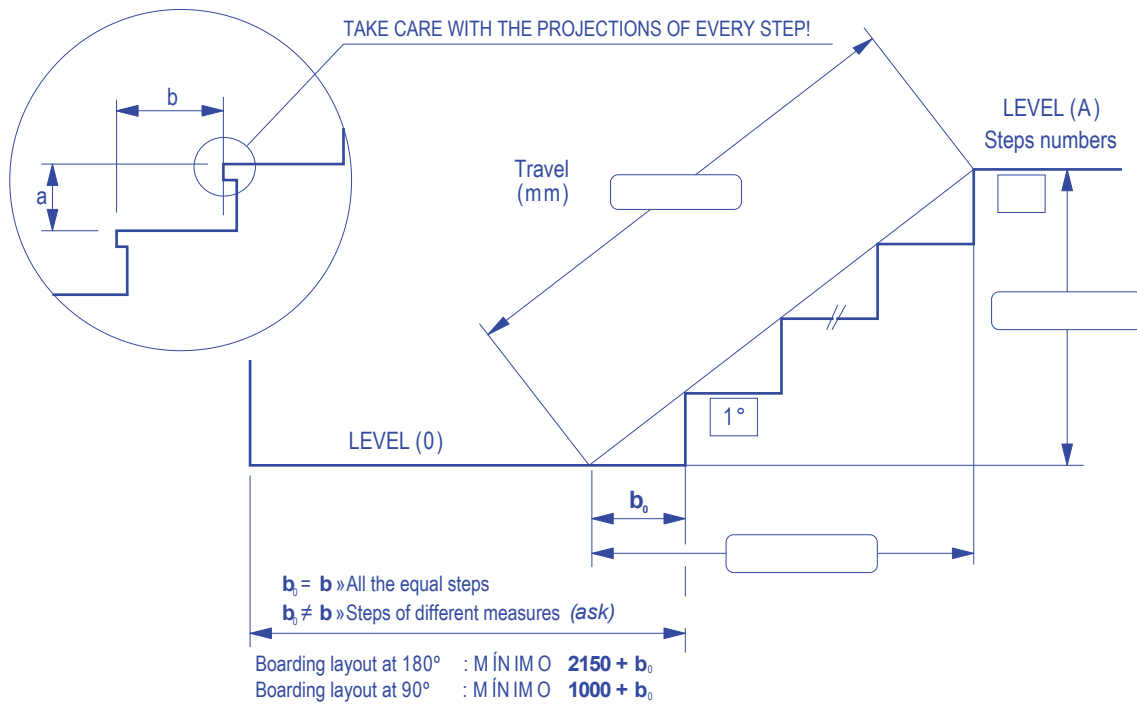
TAKE CARE WITH THE PROJECTIONS OF EVERY STEP!

b

a

LEVEL (A)
Steps numbers

Travel
(mm)

1°

LEVEL (0)

$b_0$

$b_0$ = b »All the equal steps
$b_0 \neq$ b »Steps of different measures (ask)

Boarding layout at 180° : MÍNIMO 2150 + $b_0$
Boarding layout at 90° : MÍNIMO 1000 + $b_0$